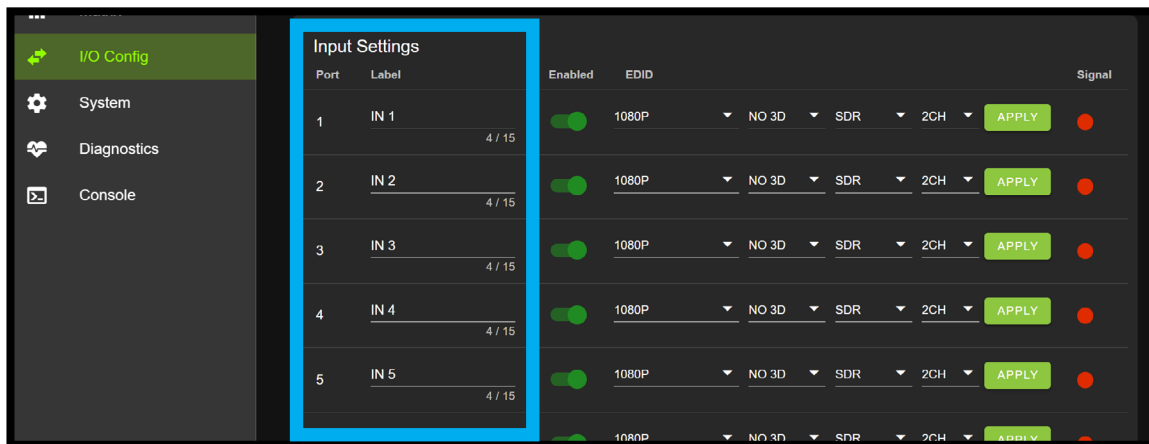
I/O Config

System

Diagnostics

Console

Input Settings

| Port | Label | Enabled | EDID | | | | | Signal |
|---|---|---|---|---|---|---|---|---|
| 1 | IN 1 4 / 15 | | 1080P | NO 3D | SDR | 2CH | APPLY | |
| 2 | IN 2 4 / 15 | | 1080P | NO 3D | SDR | 2CH | APPLY | |
| 3 | IN 3 4 / 15 | | 1080P | NO 3D | SDR | 2CH | APPLY | |
| 4 | IN 4 4 / 15 | | 1080P | NO 3D | SDR | 2CH | APPLY | |
| 5 | IN 5 4 / 15 | | 1080P | NO 3D | SDR | 2CH | APPLY | |
| | | | 1080P | NO 3D | SDR | 2CH | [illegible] | |